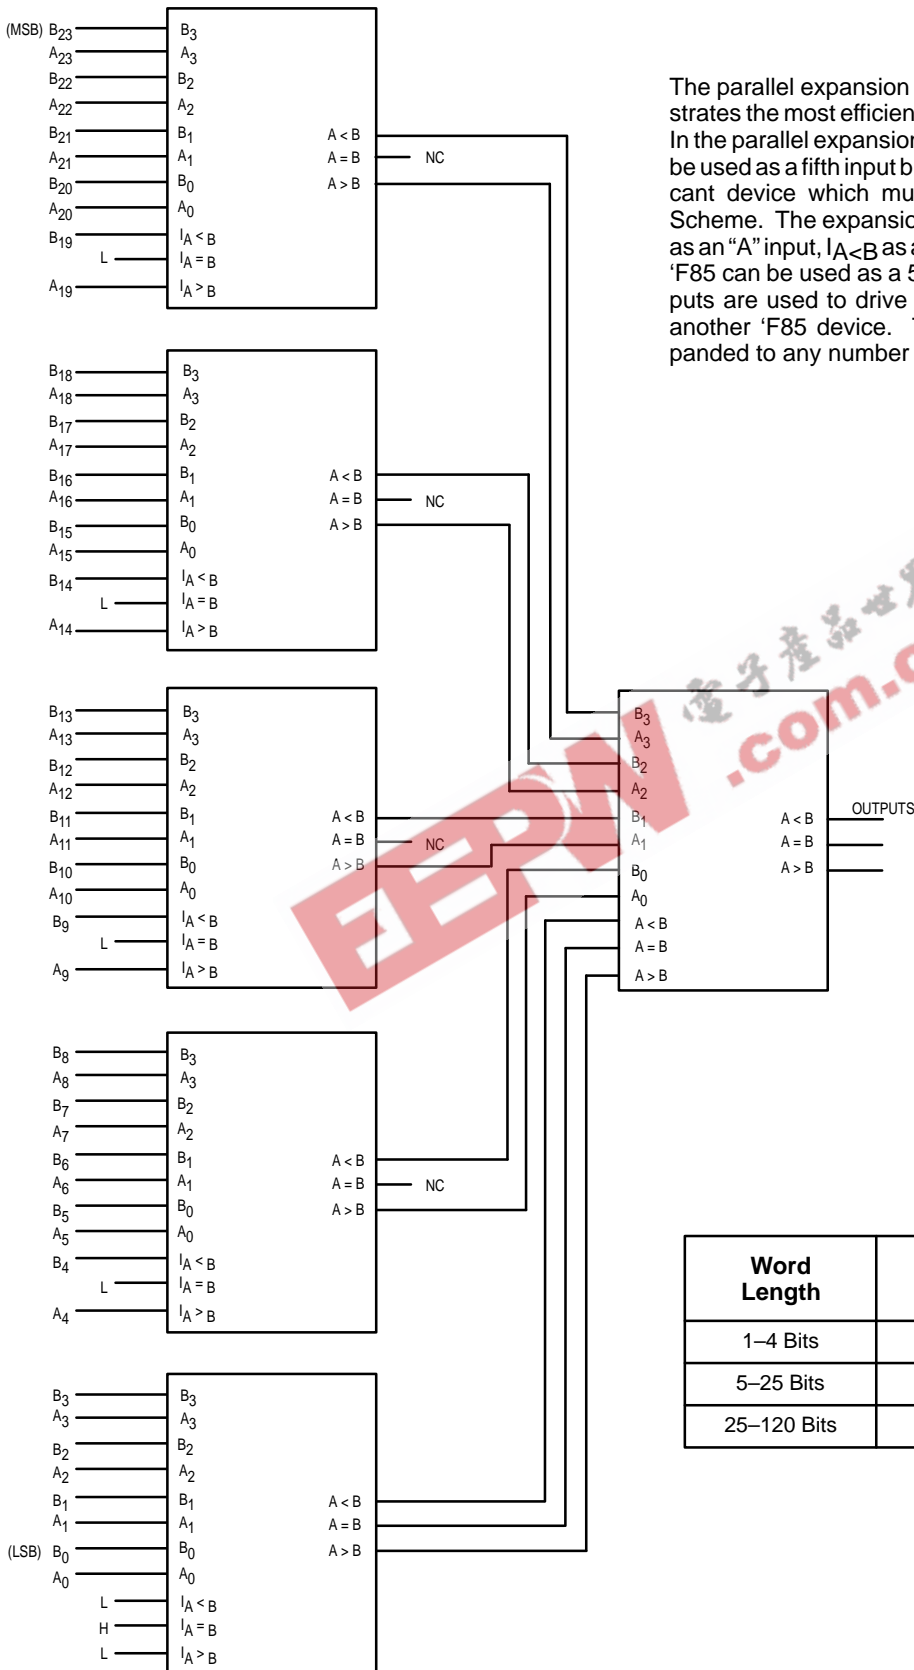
The parallel expansion
strates the most efficien
In the parallel expansion
be used as a fifth input b
cant device which mu
Scheme. The expansio
as an "A" input, $I_{A<B}$ as a
'F85 can be used as a 5
puts are used to drive
another 'F85 device.
panded to any number

(MSB) $B_{23}$
$A_{23}$
$B_{22}$
$A_{22}$
$B_{21}$
$A_{21}$
$B_{20}$
$A_{20}$
$B_{19}$
L
$A_{19}$

$B_3$
$A_3$
$B_2$
$A_2$
$B_1$
$A_1$
$B_0$
$A_0$
$I_{A<B}$
$I_{A=B}$
$I_{A>B}$
A < B
A = B
A > B
NC

$B_{18}$
$A_{18}$
$B_{17}$
$A_{17}$
$B_{16}$
$A_{16}$
$B_{15}$
$A_{15}$
$B_{14}$
L
$A_{14}$

$B_3$
$A_3$
$B_2$
$A_2$
$B_1$
$A_1$
$B_0$
$A_0$
$I_{A<B}$
$I_{A=B}$
$I_{A>B}$
A < B
A = B
A > B
NC

$B_{13}$
$A_{13}$
$B_{12}$
$A_{12}$
$B_{11}$
$A_{11}$
$B_{10}$
$A_{10}$
$B_9$
L
$A_9$

$B_3$
$A_3$
$B_2$
$A_2$
$B_1$
$A_1$
$B_0$
$A_0$
$I_{A<B}$
$I_{A=B}$
$I_{A>B}$
A < B
A = B
A > B
NC

$B_3$
$A_3$
$B_2$
$A_2$
$B_1$
$A_1$
$B_0$
$A_0$
A < B
A = B
A > B
A < B
A = B
A > B
OUTPUTS

$B_8$
$A_8$
$B_7$
$A_7$
$B_6$
$A_6$
$B_5$
$A_5$
$B_4$
L
$A_4$

$B_3$
$A_3$
$B_2$
$A_2$
$B_1$
$A_1$
$B_0$
$A_0$
$I_{A<B}$
$I_{A=B}$
$I_{A>B}$
A < B
A = B
A > B
NC

$B_3$
$A_3$
$B_2$
$A_2$
$B_1$
$A_1$
(LSB) $B_0$
$A_0$
L
H
L

$B_3$
$A_3$
$B_2$
$A_2$
$B_1$
$A_1$
$B_0$
$A_0$
$I_{A<B}$
$I_{A=B}$
$I_{A>B}$
A < B
A = B
A > B

| Word Length | |
|---|---|
| 1–4 Bits | |
| 5–25 Bits | |
| 25–120 Bits | |

电子产品世界 .com EEPW